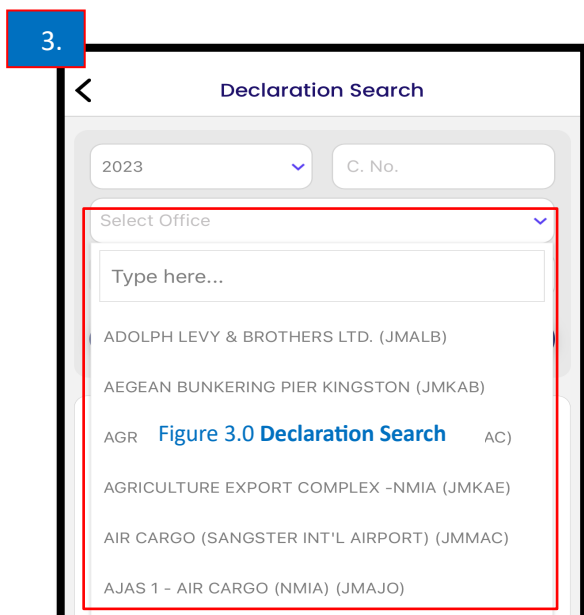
3.

Declaration Search

2023

C. No.

Select Office

Type here...

ADOLPH LEVY & BROTHERS LTD. (JMALB)

AEGEAN BUNKERING PIER KINGSTON (JMKAB)

AGR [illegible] AC)

Figure 3.0 Declaration Search

AGRICULTURE EXPORT COMPLEX -NMIA (JMKAE)

AIR CARGO (SANGSTER INT'L AIRPORT) (JMMAC)

AJAS 1 - AIR CARGO (NMIA) (JMAJO)